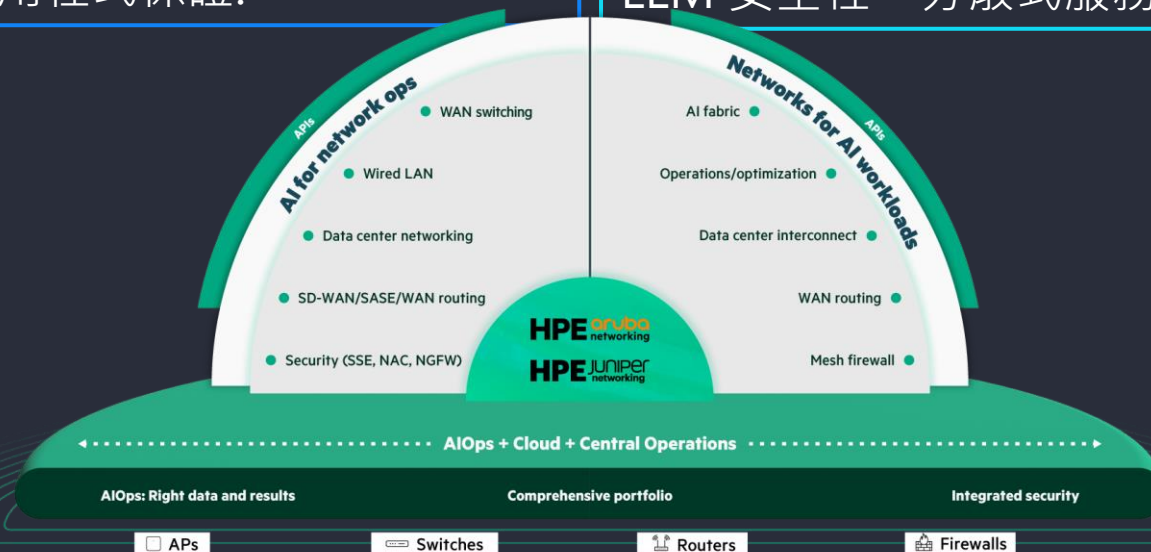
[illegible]程式保證:

LLM 安全性 一 分散式服務

APIs

AI for network ops

WAN switching

Wired LAN

Data center networking

SD-WAN/SASE/WAN routing

Security (SSE, NAC, NGFW)

Networks for AI workloads

APIs

AI fabric

Operations/optimization

Data center interconnect

WAN routing

Mesh firewall

HPE aruba networking

HPE JUNIPER networking

AIOps + Cloud + Central Operations

AIOps: Right data and results

Comprehensive portfolio

Integrated security

APs

Switches

Routers

Firewalls